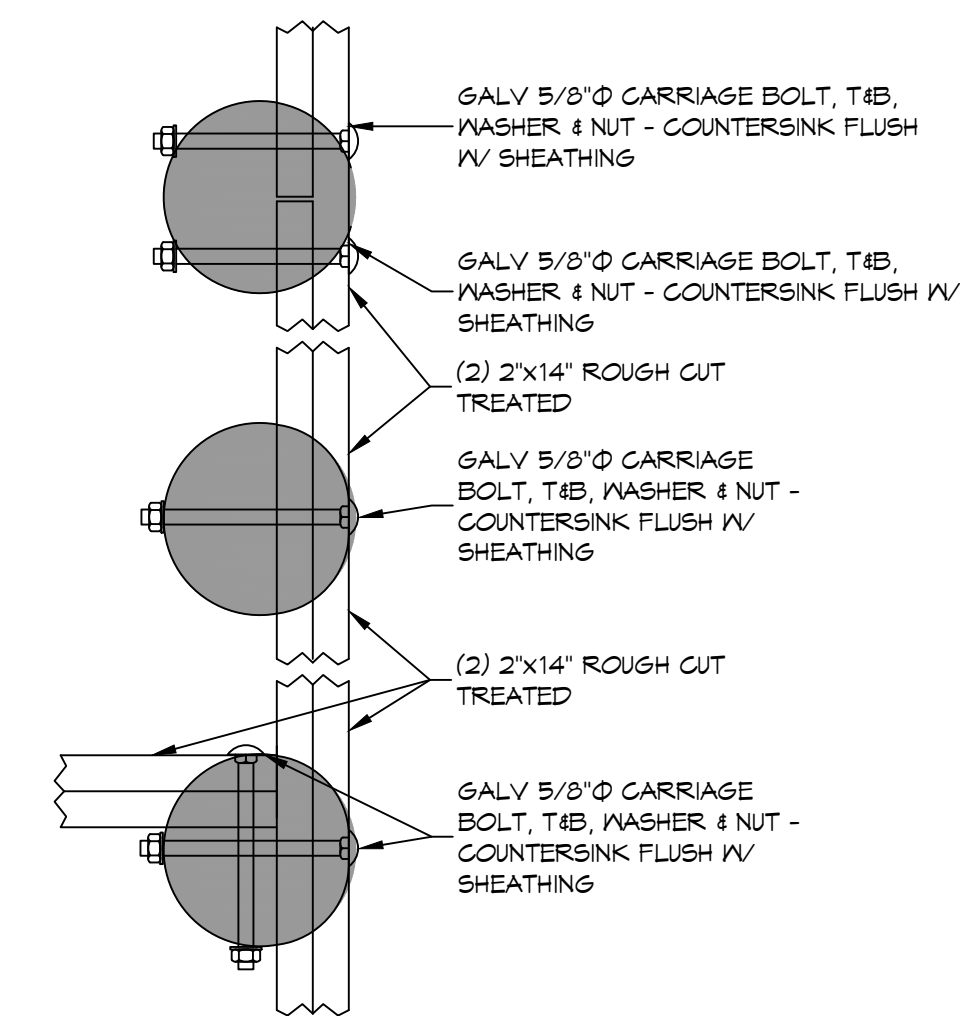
GALV 5/8"Φ CARRIAGE BOLT, T&B, WASHER & NUT - COUNTERSINK FLUSH W/ SHEATHING

GALV 5/8"Φ CARRIAGE BOLT, T&B, WASHER & NUT - COUNTERSINK FLUSH W/ SHEATHING

(2) 2"x14" ROUGH CUT TREATED

GALV 5/8"Φ CARRIAGE BOLT, T&B, WASHER & NUT - COUNTERSINK FLUSH W/ SHEATHING

(2) 2"x14" ROUGH CUT TREATED

GALV 5/8"Φ CARRIAGE BOLT, T&B, WASHER & NUT - COUNTERSINK FLUSH W/ SHEATHING